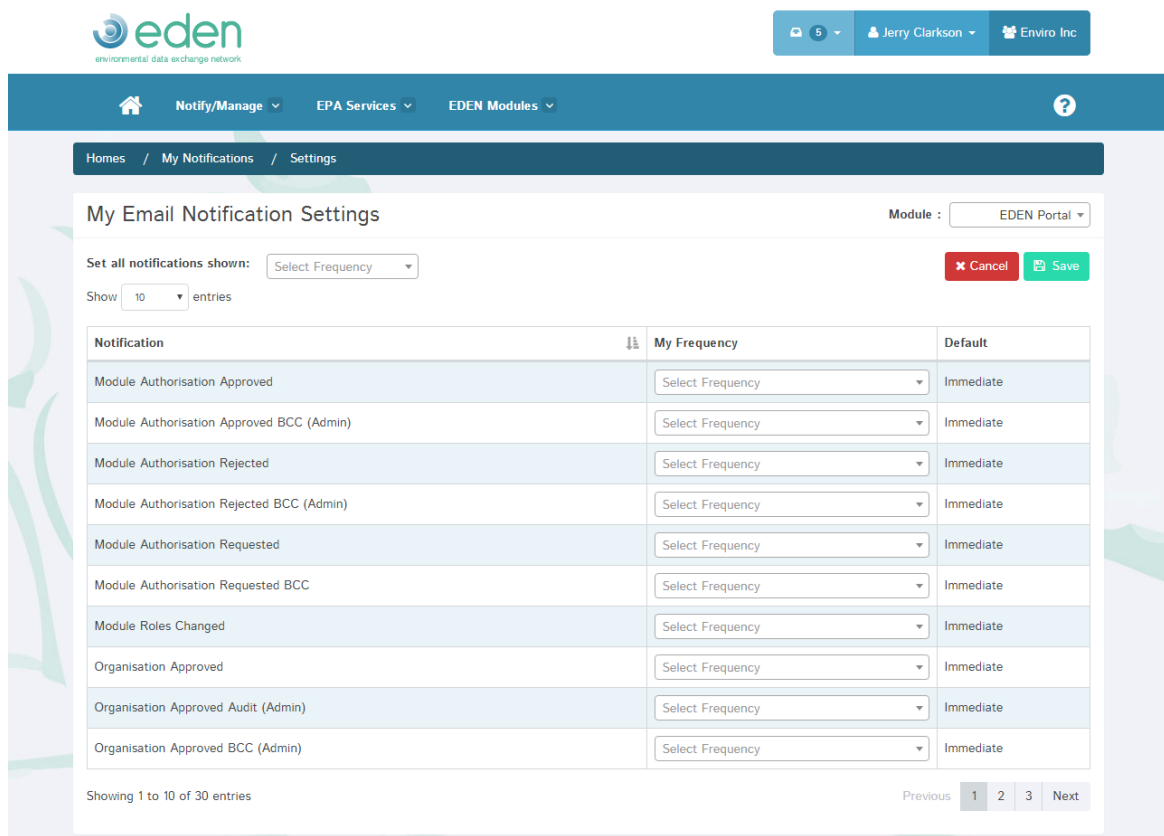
eden
environmental data exchange network

5 Jerry Clarkson Enviro Inc

Notify/Manage EPA Services EDEN Modules ?

Homes / My Notifications / Settings

My Email Notification Settings

Module : EDEN Portal

Set all notifications shown: Select Frequency

Cancel Save

Show 10 entries

| Notification | My Frequency | Default |
|---|---|---|
| Module Authorisation Approved | Select Frequency | Immediate |
| Module Authorisation Approved BCC (Admin) | Select Frequency | Immediate |
| Module Authorisation Rejected | Select Frequency | Immediate |
| Module Authorisation Rejected BCC (Admin) | Select Frequency | Immediate |
| Module Authorisation Requested | Select Frequency | Immediate |
| Module Authorisation Requested BCC | Select Frequency | Immediate |
| Module Roles Changed | Select Frequency | Immediate |
| Organisation Approved | Select Frequency | Immediate |
| Organisation Approved Audit (Admin) | Select Frequency | Immediate |
| Organisation Approved BCC (Admin) | Select Frequency | Immediate |

Showing 1 to 10 of 30 entries

Previous 1 2 3 Next